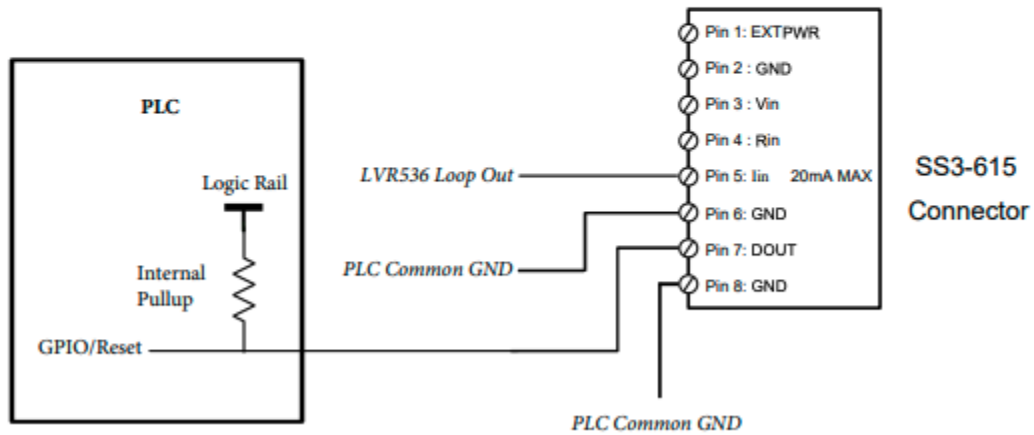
PLC

Logic Rail

Internal Pullup

GPIO/Reset

LVR536 Loop Out

PLC Common GND

Pin 1: EXTPWR
Pin 2 : GND
Pin 3 : Vin
Pin 4 : Rin
Pin 5: Iin 20mA MAX
Pin 6: GND
Pin 7: DOUT
Pin 8: GND

SS3-615 Connector

PLC Common GND